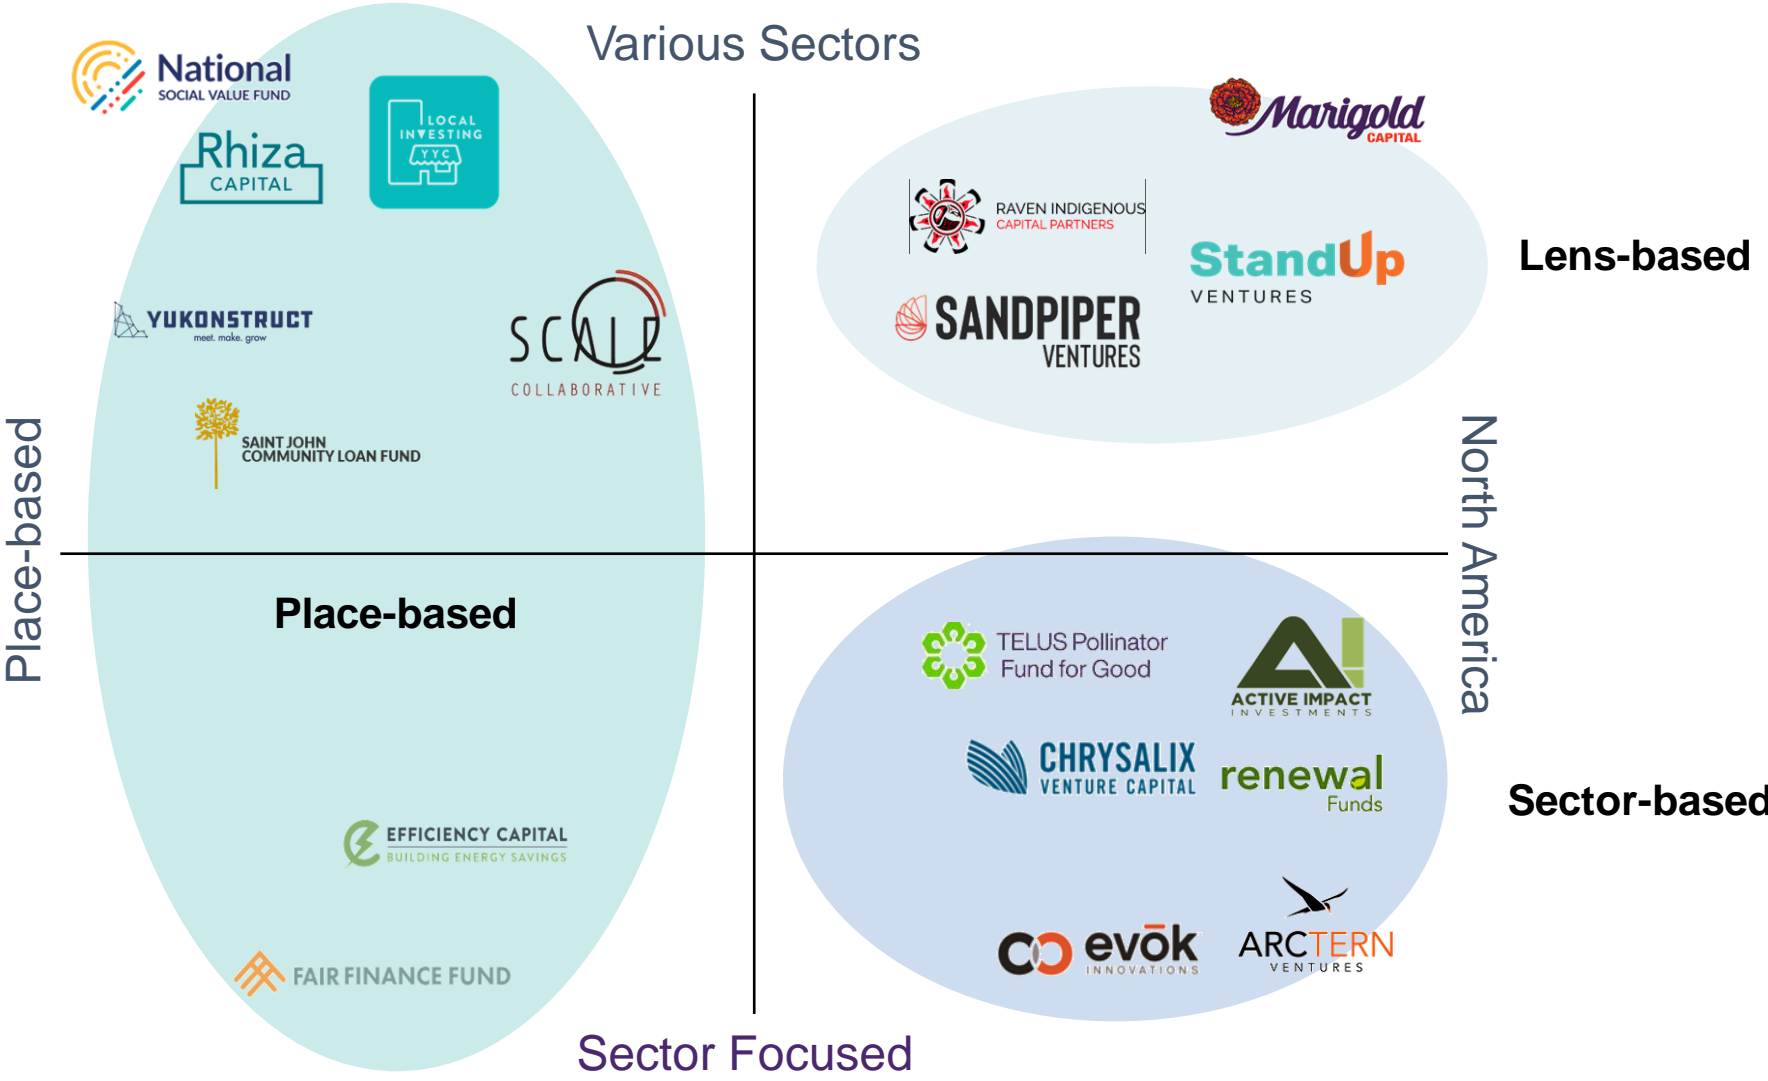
Various Sectors

National SOCIAL VALUE FUND

Rhiza CAPITAL

LOCAL INVESTING YYC

YUKONSTRUCT meet. make. grow

SCALE COLLABORATIVE

SAINT JOHN COMMUNITY LOAN FUND

Place-based

Marigold CAPITAL

RAVEN INDIGENOUS CAPITAL PARTNERS

StandUp VENTURES

SANDPIPER VENTURES

Lens-based

North America

Place-based

TELUS Pollinator Fund for Good

ACTIVE IMPACT INVESTMENTS

CHRYSALIX VENTURE CAPITAL

renewal Funds

Sector-based

EFFICIENCY CAPITAL BUILDING ENERGY SAVINGS

FAIR FINANCE FUND

evōk INNOVATIONS

ARCTERN VENTURES

Sector Focused